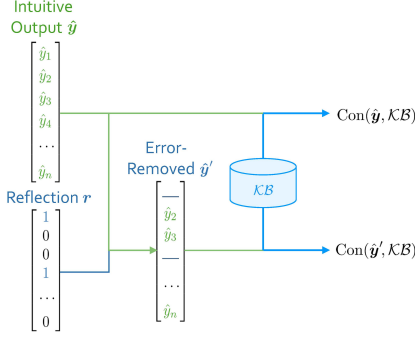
Intuitive Output $\hat{\boldsymbol{y}}$

$\begin{bmatrix} \hat{y}_1 \\ \hat{y}_2 \\ \hat{y}_3 \\ \hat{y}_4 \\ \dots \\ \hat{y}_n \end{bmatrix}$

Reflection $\boldsymbol{r}$

$\begin{bmatrix} 1 \\ 0 \\ 0 \\ 1 \\ \dots \\ 0 \end{bmatrix}$

Error-Removed $\hat{\boldsymbol{y}}'$

$\begin{bmatrix} — \\ \hat{y}_2 \\ \hat{y}_3 \\ — \\ \dots \\ \hat{y}_n \end{bmatrix}$

$\mathcal{KB}$

$\mathrm{Con}(\hat{\boldsymbol{y}}, \mathcal{KB})$

$\mathrm{Con}(\hat{\boldsymbol{y}}', \mathcal{KB})$